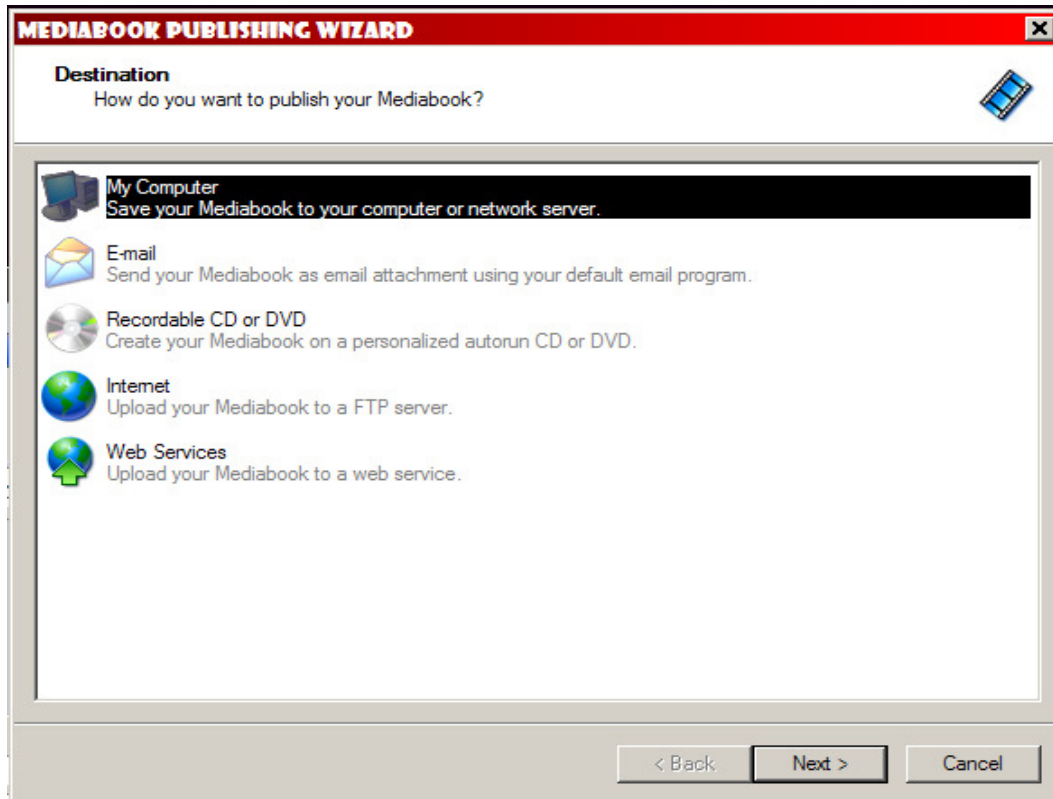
MEDIABOOK PUBLISHING WIZARD

Destination
How do you want to publish your Mediabook?

My Computer
Save your Mediabook to your computer or network server.

E-mail
Send your Mediabook as email attachment using your default email program.

Recordable CD or DVD
Create your Mediabook on a personalized autorun CD or DVD.

Internet
Upload your Mediabook to a FTP server.

Web Services
Upload your Mediabook to a web service.

< Back
Next >
Cancel